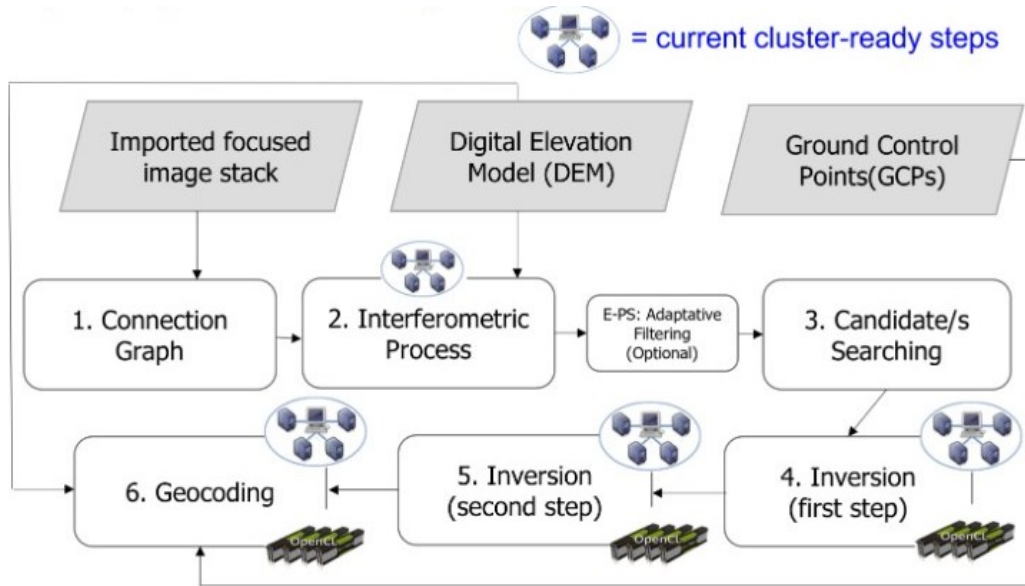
= current cluster-ready steps

Imported focused image stack

Digital Elevation Model (DEM)

Ground Control Points(GCPs)

1. Connection Graph

2. Interferometric Process

E-PS: Adaptative Filtering (Optional)

3. Candidate/s Searching

6. Geocoding

5. Inversion (second step)

4. Inversion (first step)

OpenCL

OpenCL

OpenCL